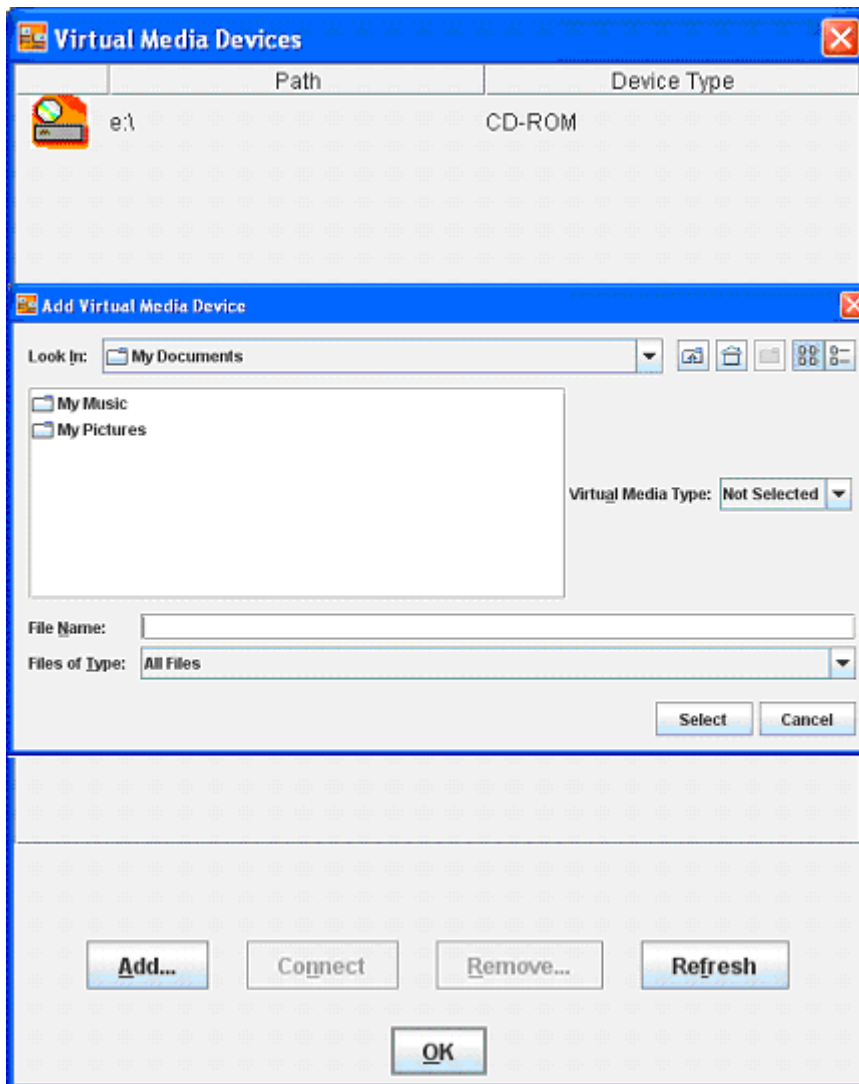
Virtual Media Devices

| | Path | Device Type |
|---|---|---|
| | e:\ | CD-ROM |

Add Virtual Media Device

Look In: My Documents

My Music
My Pictures

Virtual Media Type: Not Selected

File Name:
Files of Type: All Files

Select Cancel

Add... Connect Remove... Refresh

OK